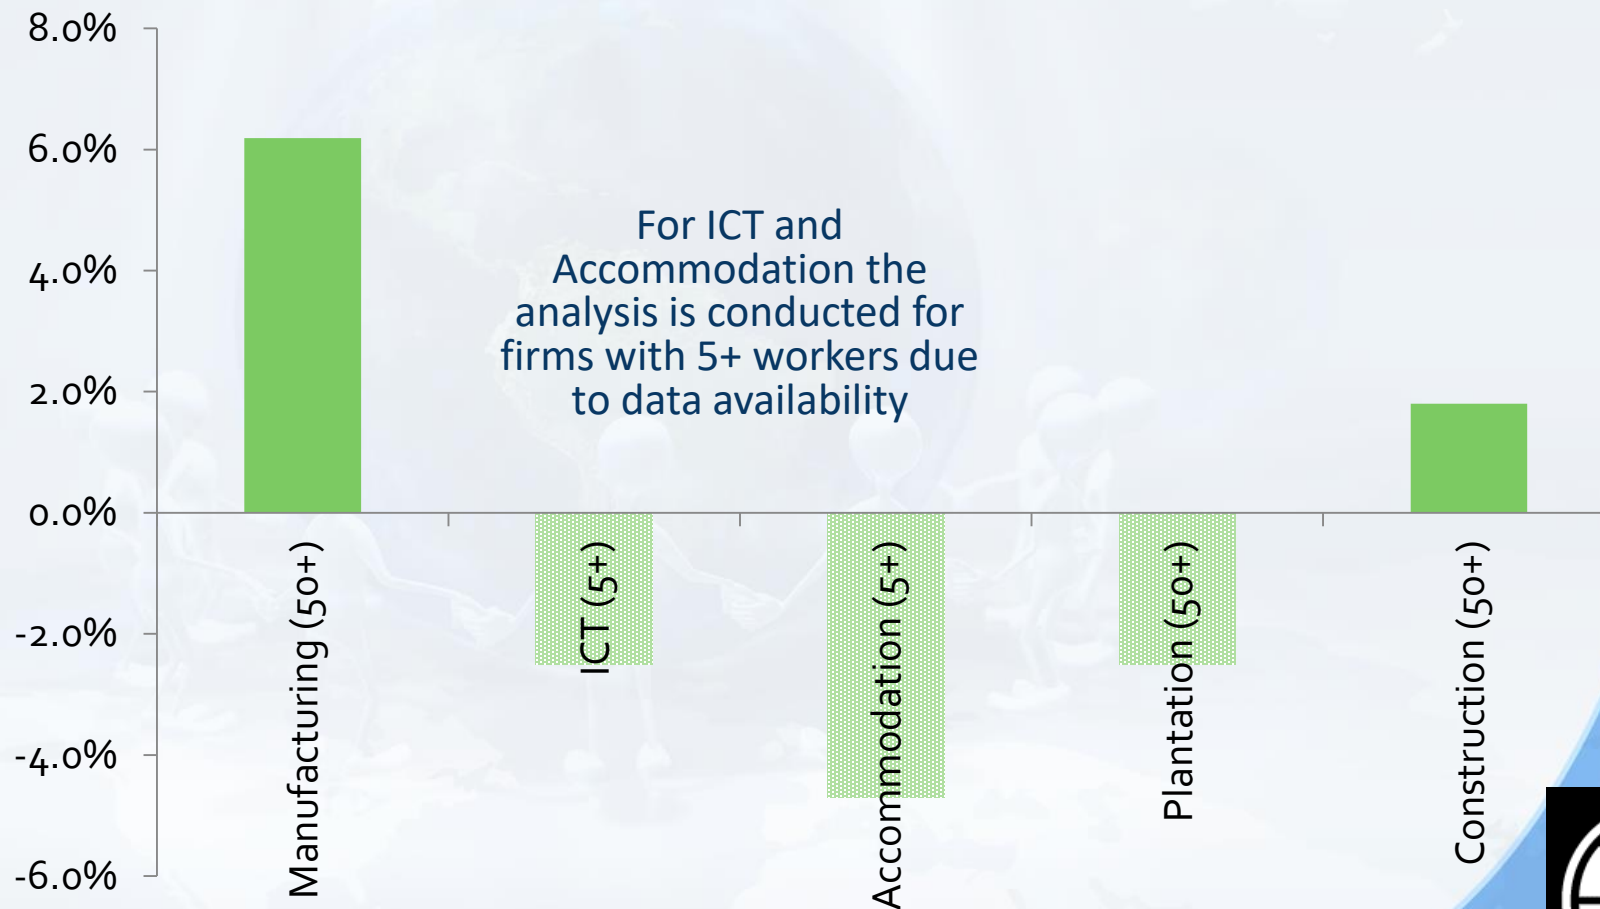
8.0%
6.0%
4.0%
2.0%
0.0%
-2.0%
-4.0%
-6.0%

For ICT and Accommodation the analysis is conducted for firms with 5+ workers due to data availability

Manufacturing (50+)
ICT (5+)
Accommodation (5+)
Plantation (50+)
Construction (50+)